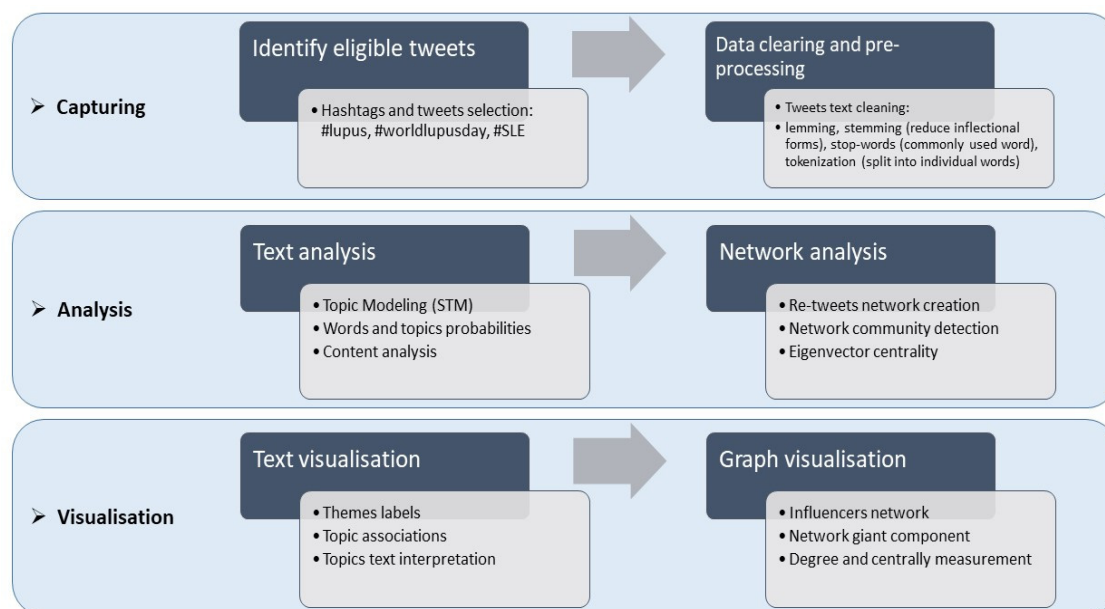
➢ Capturing

Identify eligible tweets

• Hashtags and tweets selection: #lupus, #worldlupusday, #SLE

Data clearing and preprocessing

• Tweets text cleaning:
• lemming, stemming (reduce inflectional forms), stop-words (commonly used word), tokenization (split into individual words)

➢ Analysis

Text analysis

• Topic Modeling (STM)
• Words and topics probabilities
• Content analysis

Network analysis

• Re-tweets network creation
• Network community detection
• Eigenvector centrality

➢ Visualisation

Text visualisation

• Themes labels
• Topic associations
• Topics text interpretation

Graph visualisation

• Influencers network
• Network giant component
• Degree and centrally measurement